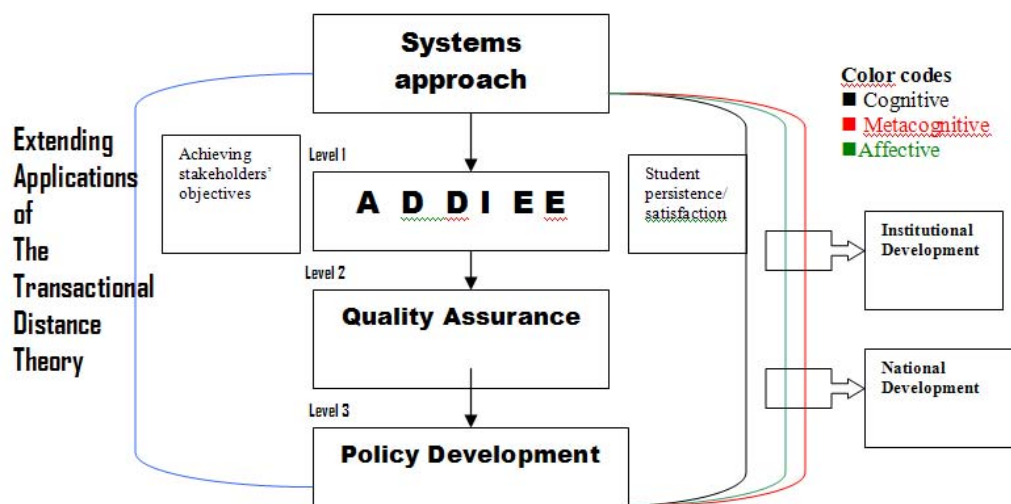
Systems approach

Extending Applications of The Transactional Distance Theory

Achieving stakeholders' objectives

Level I

A D D I E E

Student persistence/ satisfaction

Color codes
■ Cognitive
■ Metacognitive
■Affective

Institutional Development

Level 2

Quality Assurance

National Development

Level 3

Policy Development